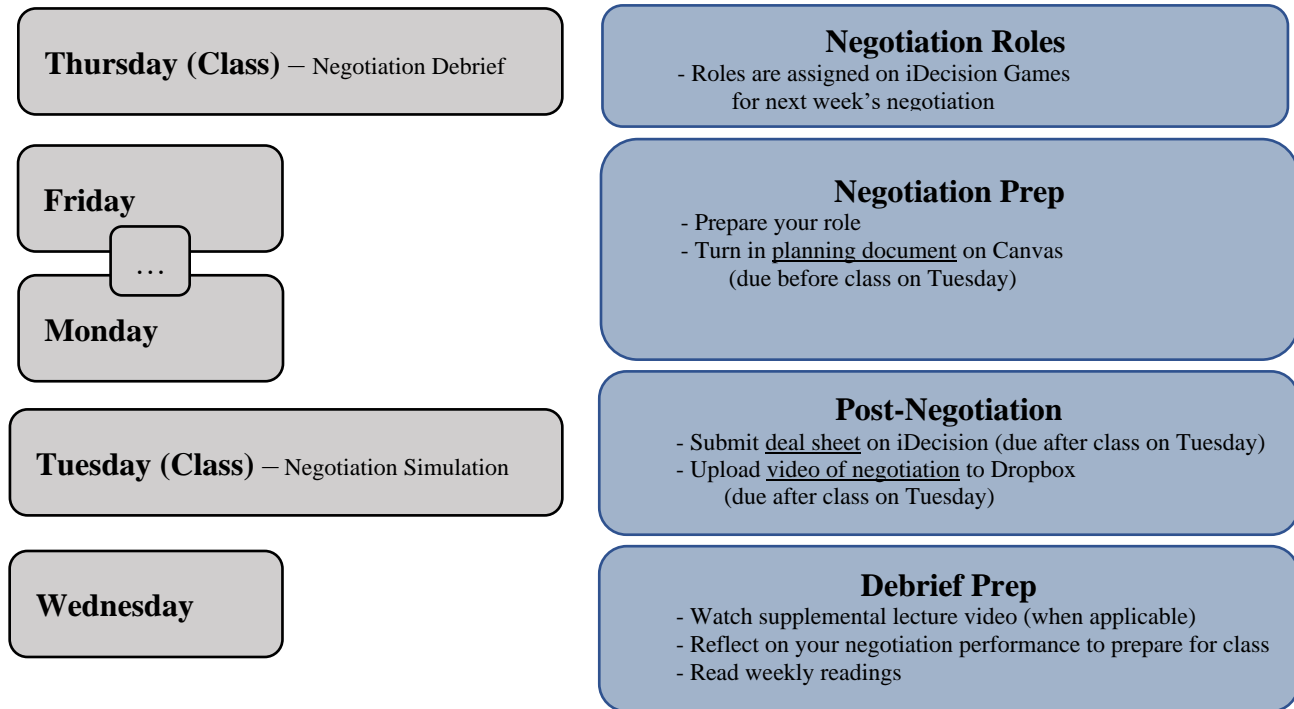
**Thursday (Class)** – Negotiation Debrief

**Negotiation Roles**
- Roles are assigned on iDecision Games for next week's negotiation

**Friday**

…

**Monday**

**Negotiation Prep**
- Prepare your role
- Turn in planning document on Canvas (due before class on Tuesday)

**Tuesday (Class)** – Negotiation Simulation

**Post-Negotiation**
- Submit deal sheet on iDecision (due after class on Tuesday)
- Upload video of negotiation to Dropbox (due after class on Tuesday)

**Wednesday**

**Debrief Prep**
- Watch supplemental lecture video (when applicable)
- Reflect on your negotiation performance to prepare for class
- Read weekly readings